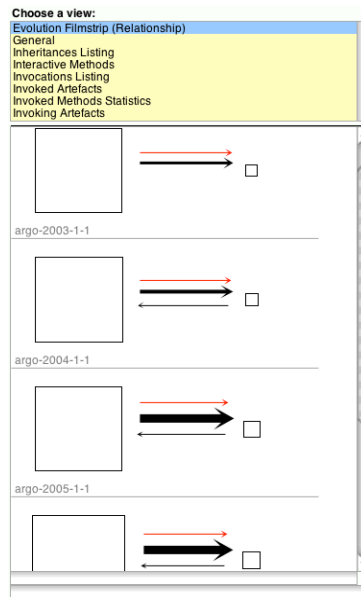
Choose a view:
Evolution Filmstrip (Relationship)
General
Inheritances Listing
Interactive Methods
Invocations Listing
Invoked Artefacts
Invoked Methods Statistics
Invoking Artefacts

argo-2003-1-1

argo-2004-1-1

argo-2005-1-1